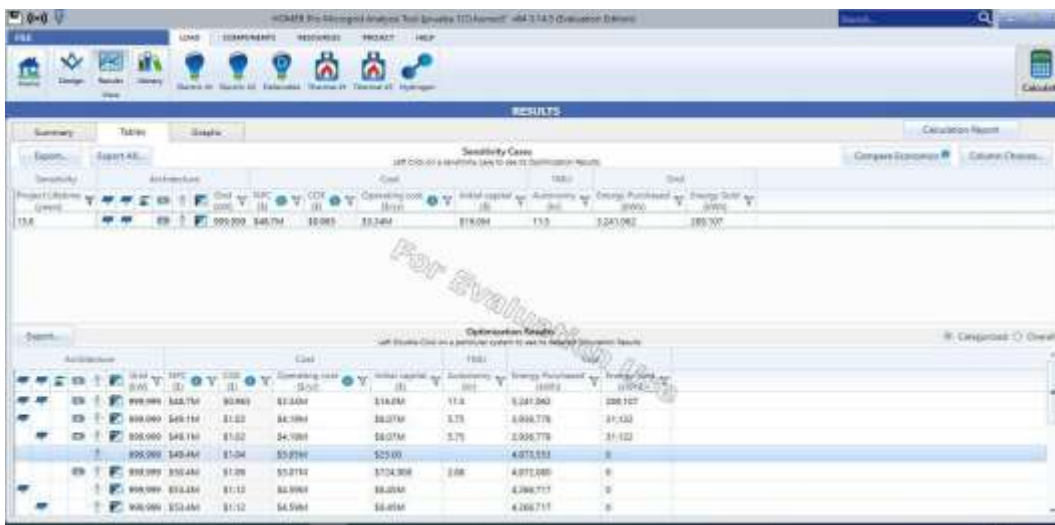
HOMER Pro Microgrid Analysis Tool [Livable TCI.homer2] x64 3.14.5 (Evaluation Edition)

Search...

FILE

LOAD COMPONENTS RESOURCES PROJECT HELP

Home Design Results Library View

Electric #1 Electric #2 Deferrable Thermal #1 Thermal #2 Hydrogen

Calculat

RESULTS

Summary Tables Graphs

Calculation Report

Export... Export All...

Sensitivity Cases
Left Click on a sensitivity case to see its Optimization Results.

Compare Economics Column Choices...

| Sensitivity | Architecture | | Cost | | | | TREJ | Grid | |
|---|---|---|---|---|---|---|---|---|---|
| Project Lifetime (years) | Grid (kW) | NPC ($) | COE ($) | Operating cost ($/yr) | Initial capital ($) | Autonomy (hr) | Energy Purchased (kWh) | Energy Sold (kWh) |
| 15.6 | 999,999 | $48.7M | $0.983 | $3.34M | $16.0M | 11.5 | 5,241,062 | 288,107 |

For Evaluation Only

Export...

Optimization Results
Left Double Click on a particular system to see its detailed Simulation Results.

Categorized Overall

| Architecture | | Cost | | | | TREJ | | |
|---|---|---|---|---|---|---|---|---|
| Grid (kW) | NPC ($) | COE ($) | Operating cost ($/yr) | Initial capital ($) | Autonomy (hr) | Energy Purchased (kWh) | Energy Sold (kWh) |
| 999,999 | $48.7M | $0.983 | $3.34M | $16.0M | 11.5 | 5,241,062 | 288,107 |
| 999,999 | $49.1M | $1.02 | $4.10M | $8.07M | 5.75 | 3,936,778 | 31,122 |
| 999,999 | $49.1M | $1.02 | $4.10M | $8.07M | 5.75 | 3,936,778 | 31,122 |
| 999,999 | $49.4M | $1.04 | $3.85M | $25.00 | | 4,073,553 | 0 |
| 999,999 | $50.4M | $1.06 | $3.87M | $724,908 | 2.08 | 4,072,080 | 0 |
| 999,999 | $53.4M | $1.12 | $4.59M | $8.45M | | 4,266,717 | 0 |
| 999,999 | $53.4M | $1.12 | $4.59M | $8.45M | | 4,266,717 | 0 |